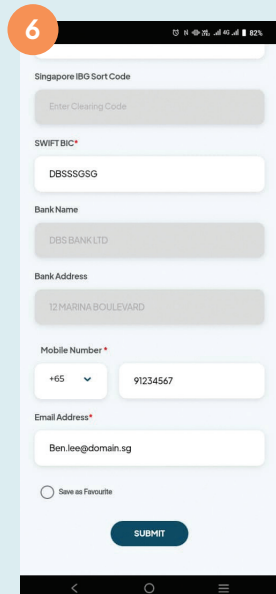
6

82%

Singapore IBG Sort Code

Enter Clearing Code

SWIFT BIC*

DBSSSGSG

Bank Name

DBS BANK LTD

Bank Address

12 MARINA BOULEVARD

Mobile Number *

+65

91234567

Email Address*

Ben.lee@domain.sg

Save as Favourite

SUBMIT